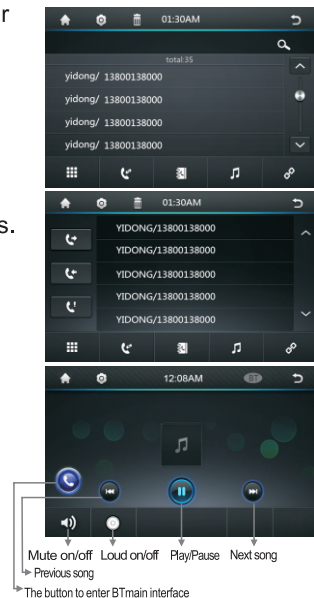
r

01:30AM

total:35

yidong/ 13800138000

yidong/ 13800138000

yidong/ 13800138000

yidong/ 13800138000

s.

01:30AM

YIDONG/13800138000

YIDONG/13800138000

YIDONG/13800138000

YIDONG/13800138000

YIDONG/13800138000

12:08AM

BT

Mute on/off Loud on/off Play/Pause Next song

Previous song

The button to enter BTmain interface